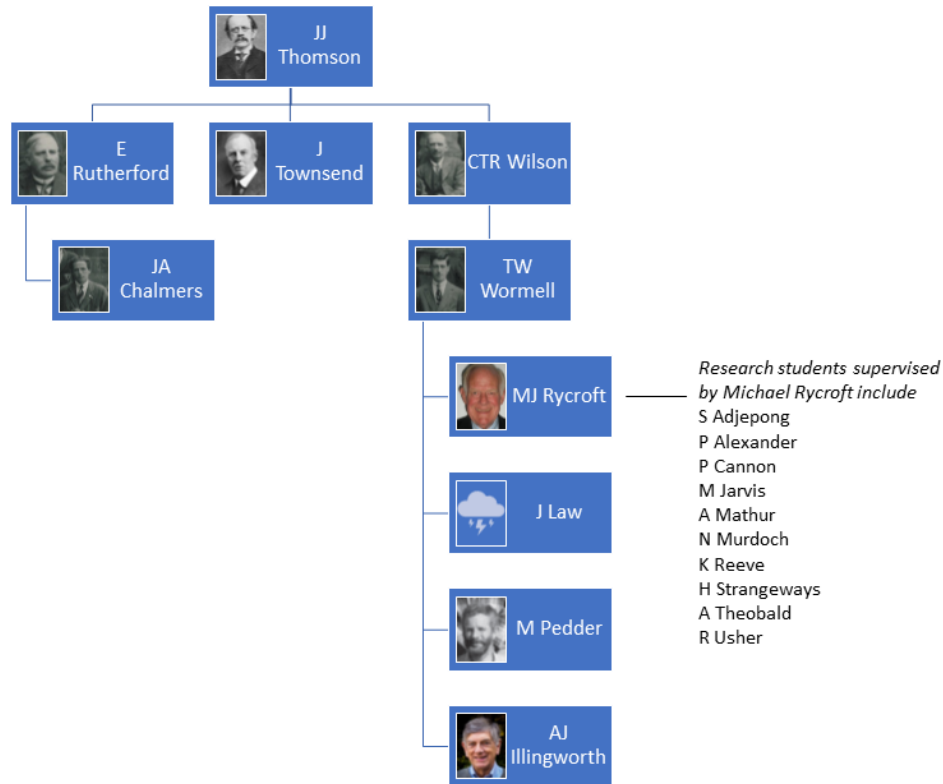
JJ Thomson

E Rutherford

J Townsend

CTR Wilson

JA Chalmers

TW Wormell

MJ Rycroft

J Law

M Pedder

AJ Illingworth

*Research students supervised by Michael Rycroft include*
S Adjepong
P Alexander
P Cannon
M Jarvis
A Mathur
N Murdoch
K Reeve
H Strangeways
A Theobald
R Usher